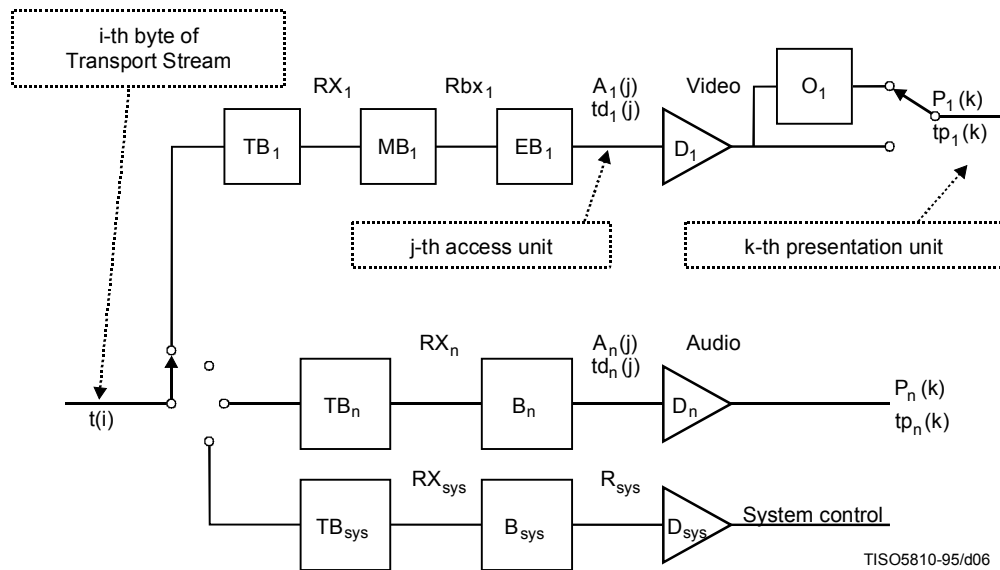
i-th byte of Transport Stream

$RX_1$

$Rbx_1$

$A_1(j)$
$td_1(j)$

Video

$O_1$

$P_1(k)$
$tp_1(k)$

$TB_1$

$MB_1$

$EB_1$

$D_1$

j-th access unit

k-th presentation unit

$RX_n$

$A_n(j)$
$td_n(j)$

Audio

t(i)

$TB_n$

$B_n$

$D_n$

$P_n(k)$
$tp_n(k)$

$RX_{sys}$

$R_{sys}$

$TB_{sys}$

$B_{sys}$

$D_{sys}$

System control

TISO5810-95/d06